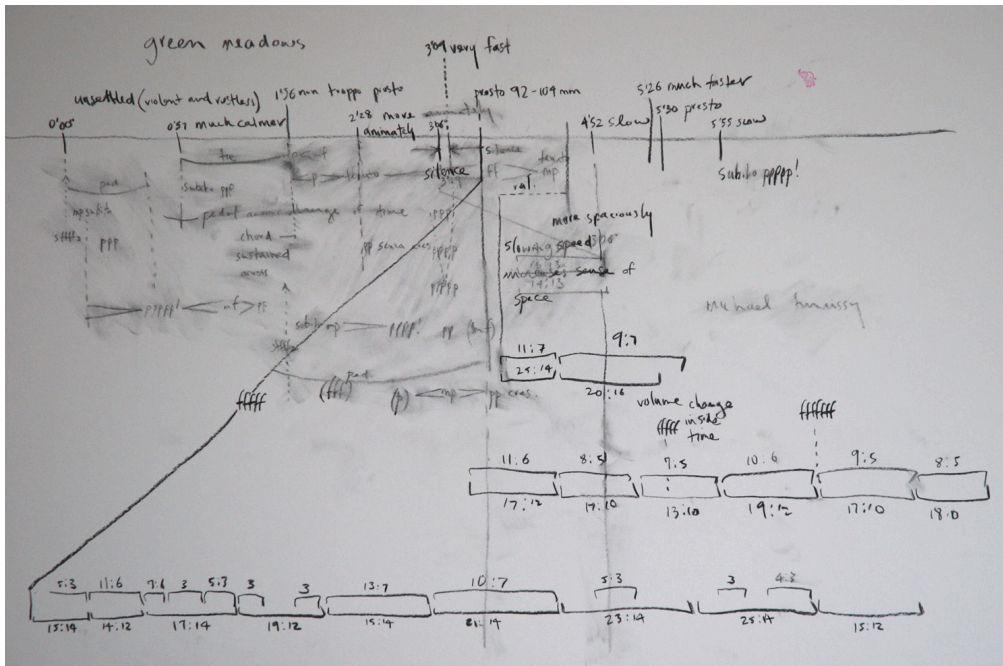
green meadows

3'09 very fast

unsettled (violent and restless)

1'36 non troppo presto

presto 92-104 mm

5'26 much faster

0'00

0'51 much calmer

2'28 more animately

3'06

4'52 slow

5'30 presto

5'55 slow

silence

ff

rit.

subito ppp

subito pppp!

pedal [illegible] change of time

pppp

more spaciously

chord sustained

pp senza cresc.

pppp

slowing speed

increases sense of space

subito mp

ffff!

pp

Michael Finnissy

11:7

23:14

9:7

20:16

ffff

(fff)

(p)

mp

pp cresc.

volume change inside time

ffff

ffffff

11:6

17:12

8:5

17:10

7:5

13:10

10:6

19:12

9:5

17:10

8:5

18:10

5:3

15:14

11:6

14:12

7:6

3

5:3

17:14

3

19:12

3

13:7

15:14

10:7

21:14

5:3

23:14

3

4:3

25:14

15:12